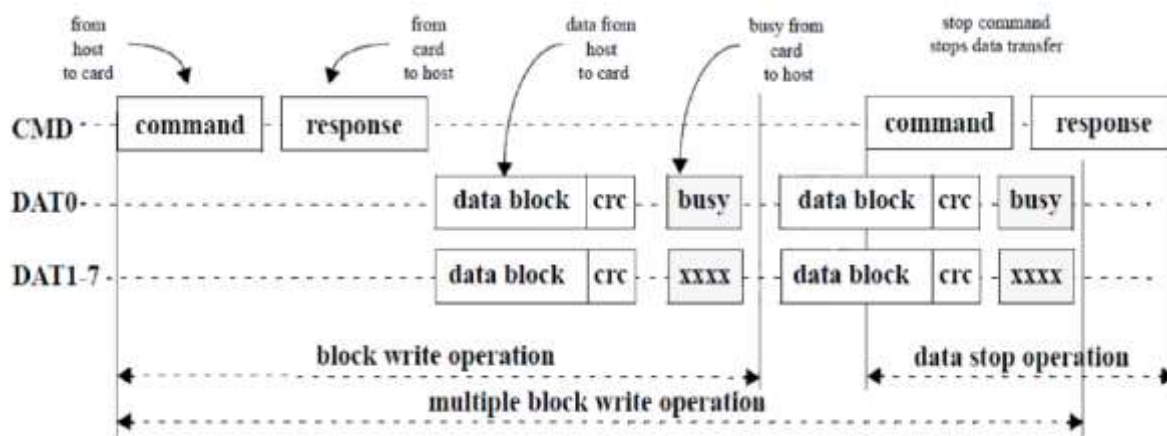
from host to card

from card to host

data from host to card

busy from card to host

stop command stops data transfer

CMD
command
response
command
response

DAT0
data block
crc
busy
data block
crc
busy

DAT1-7
data block
crc
xxxx
data block
crc
xxxx

block write operation

data stop operation

multiple block write operation